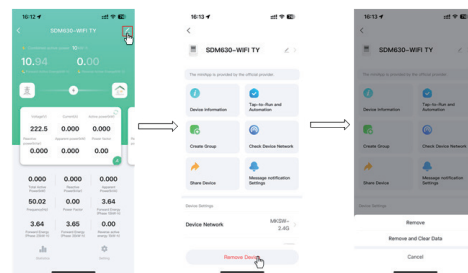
16:12
SDM630-WIFI TY
10.94
0.00
Voltage(V)
222.5
Current(A)
0.000
Active power(kW)
0.000
0.000
0.000
0.000
0.000
Total Active Power(kW)
0.000
Reactive Power(kVAr)
0.000
Apparent Power(kVA)
50.02
Frequency(Hz)
0.000
Power Factor
3.64
3.64
3.65
0.00
Statistics
History

16:13
SDM630-WIFI TY
The miniApp is provided by the official provider
Device Information
Tap-to-Run and Automation
Create Group
Check Device Network
Share Device
Message notification Settings
Device Settings
Device Network
MKDW-2.4G
Remove Device

16:13
SDM630-WIFI TY
The miniApp is provided by the official provider
Device Information
Tap-to-Run and Automation
Create Group
Check Device Network
Share Device
Message notification Settings
Device Settings
Remove
Remove and Clear Data
Cancel